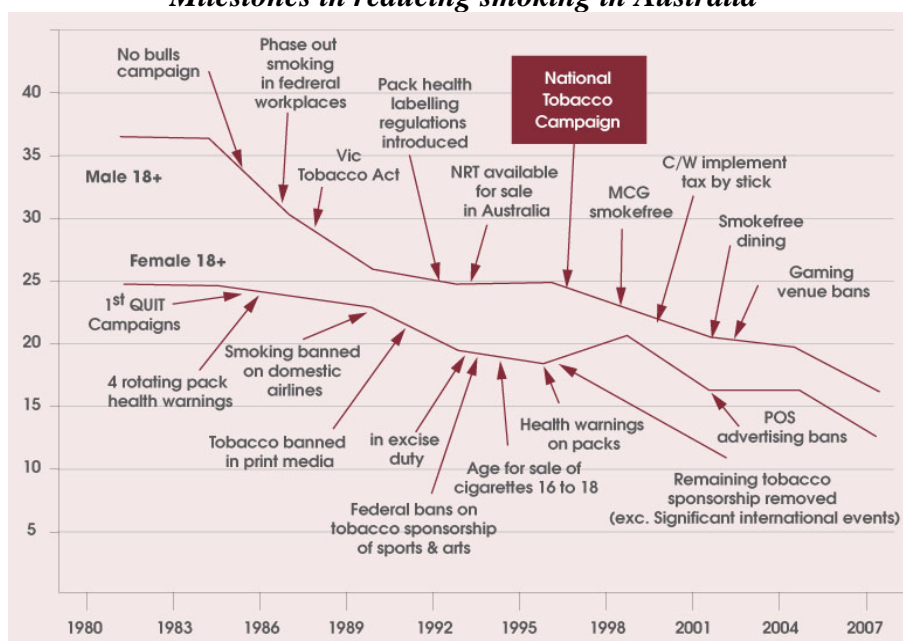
Milestones in reducing smoking in Australia

40
35
30
25
20
15
10
5

No bulls campaign

Phase out smoking in fedreral workplaces

Pack health labelling regulations introduced

National Tobacco Campaign

Male 18+

Vic Tobacco Act

NRT available for sale in Australia

MCG smokefree

C/W implement tax by stick

Smokefree dining

Gaming venue bans

Female 18+

1$^{st}$ QUIT Campaigns

Smoking banned on domestic airlines

4 rotating pack health warnings

POS advertising bans

Tobacco banned in print media

in excise duty

Health warnings on packs

Age for sale of cigarettes 16 to 18

Remaining tobacco sponsorship removed (exc. Significant international events)

Federal bans on tobacco sponsorship of sports & arts

1980 1983 1986 1989 1992 1995 1998 2001 2004 2007